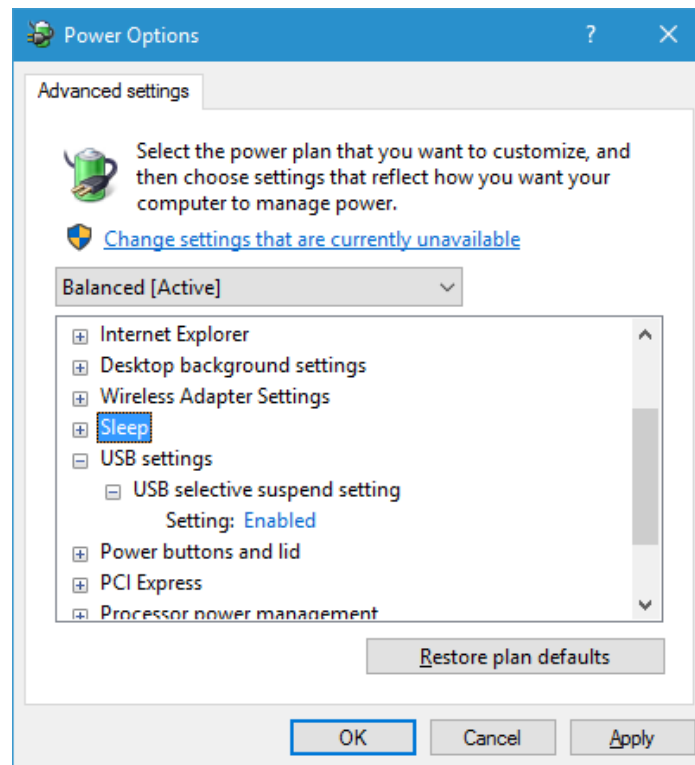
Power Options ? ✕

Advanced settings

Select the power plan that you want to customize, and then choose settings that reflect how you want your computer to manage power.

Change settings that are currently unavailable

Balanced [Active]

⊞ Internet Explorer
⊞ Desktop background settings
⊞ Wireless Adapter Settings
⊞ Sleep
⊟ USB settings
⊟ USB selective suspend setting
Setting: Enabled
⊞ Power buttons and lid
⊞ PCI Express
⊞ Processor power management

Restore plan defaults

OK Cancel Apply